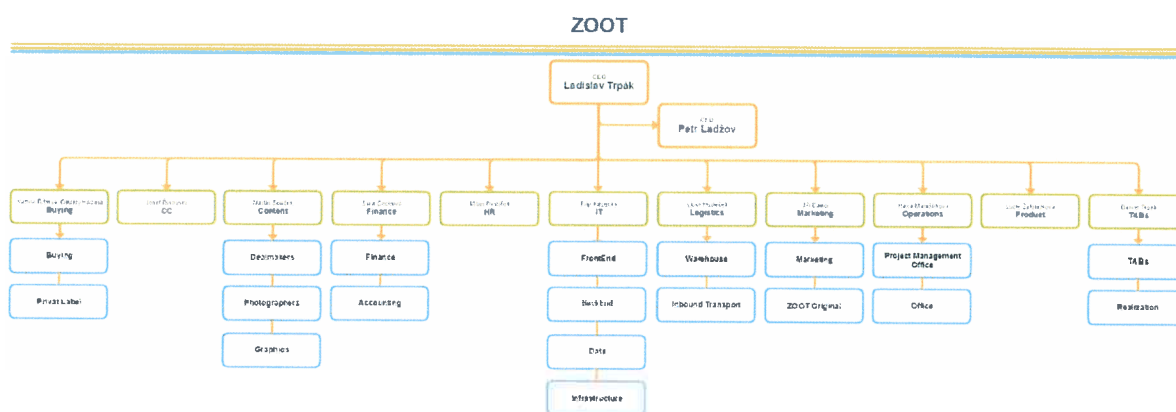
ZOOT

CEO
Ladislav Trpák

CFO
Petr Ladžov

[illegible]
Buying

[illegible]
CC

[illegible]
Content

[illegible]
Finance

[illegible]
HR

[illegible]
IT

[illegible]
Logistics

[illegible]
Marketing

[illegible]
Operations

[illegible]
Product

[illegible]
TABs

Buying

Private Label

Dealmakers

Photographers

Graphics

Finance

Accounting

FrontEnd

Backend

Data

Infrastructure

Warehouse

Inbound Transport

Marketing

ZOOT Original

Project Management Office

Office

TABs

Realization